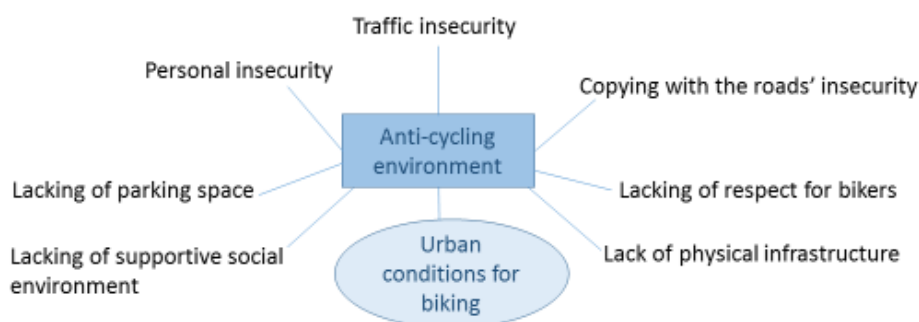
Traffic insecurity

Personal insecurity

Copying with the roads' insecurity

Anti-cycling environment

Lacking of parking space

Lacking of respect for bikers

Lacking of supportive social environment

Urban conditions for biking

Lack of physical infrastructure